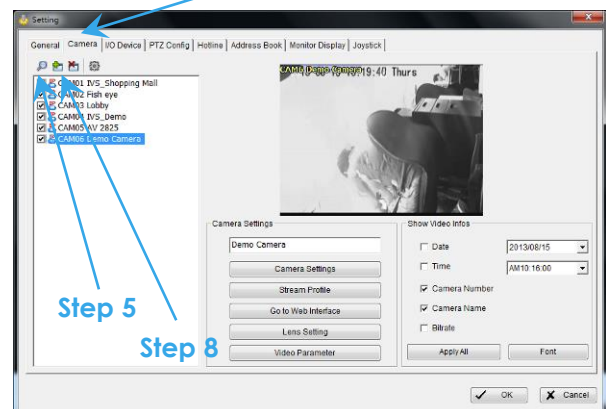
Setting

General | Camera | I/O Device | PTZ Config | Hotline | Address Book | Monitor Display | Joystick

CAM01 IVS_Shopping Mall
CAM02 Fish eye
CAM03 Lobby
CAM04 IVS_Demo
CAM05 AV 2825
CAM06 Demo Camera

CAM06 Demo Camera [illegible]19:40 Thurs

Step 5

Step 8

Camera Settings

Demo Camera

Camera Settings

Stream Profile

Go to Web Interface

Lens Setting

Video Parameter

Show Video Infos

Date 2013/08/15

Time AM10:16:00

Camera Number

Camera Name

Bitrate

Apply All

Font

OK

Cancel